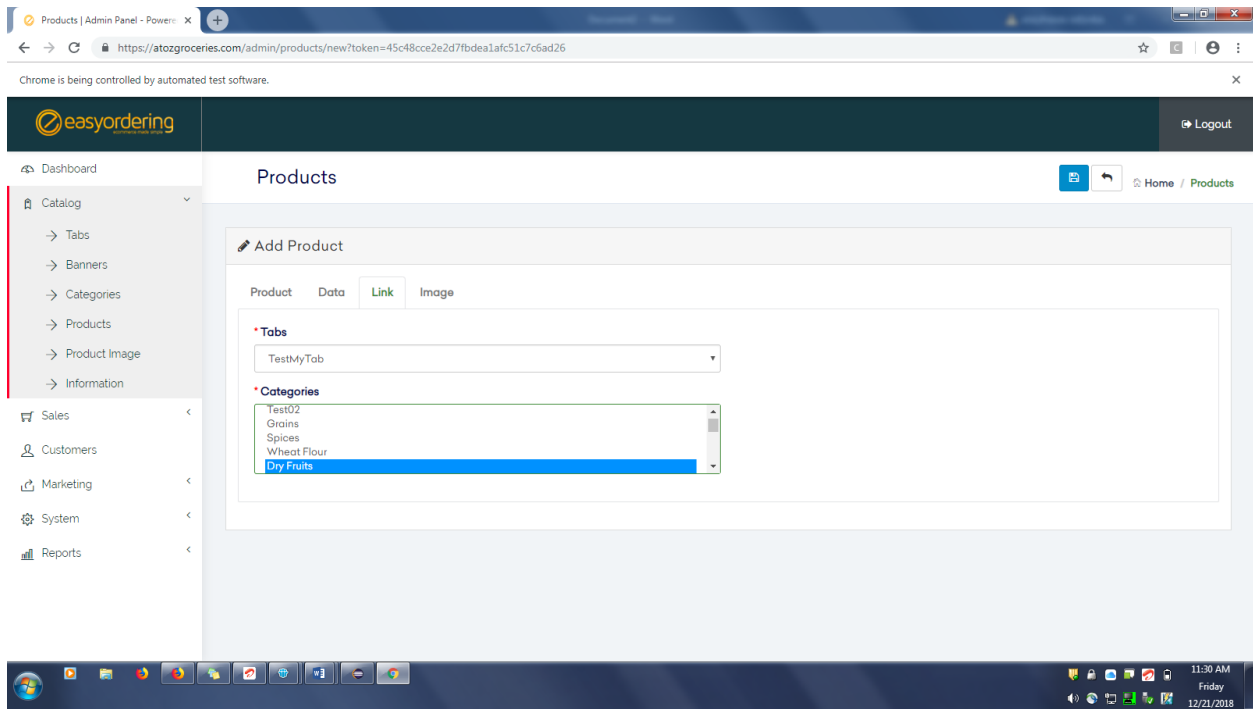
Products | Admin Panel - Powere ×

https://atozgroceries.com/admin/products/new?token=45c48cce2e2d7fbdea1afc51c7c6ad26

Chrome is being controlled by automated test software.

easyordering

Logout

Dashboard

Catalog

Tabs

Banners

Categories

Products

Product Image

Information

Sales

Customers

Marketing

System

Reports

Products

Home / Products

Add Product

Product Data Link Image

* Tabs

TestMyTab

* Categories

Test02
Grains
Spices
Wheat Flour
Dry Fruits

11:30 AM
Friday
12/21/2018